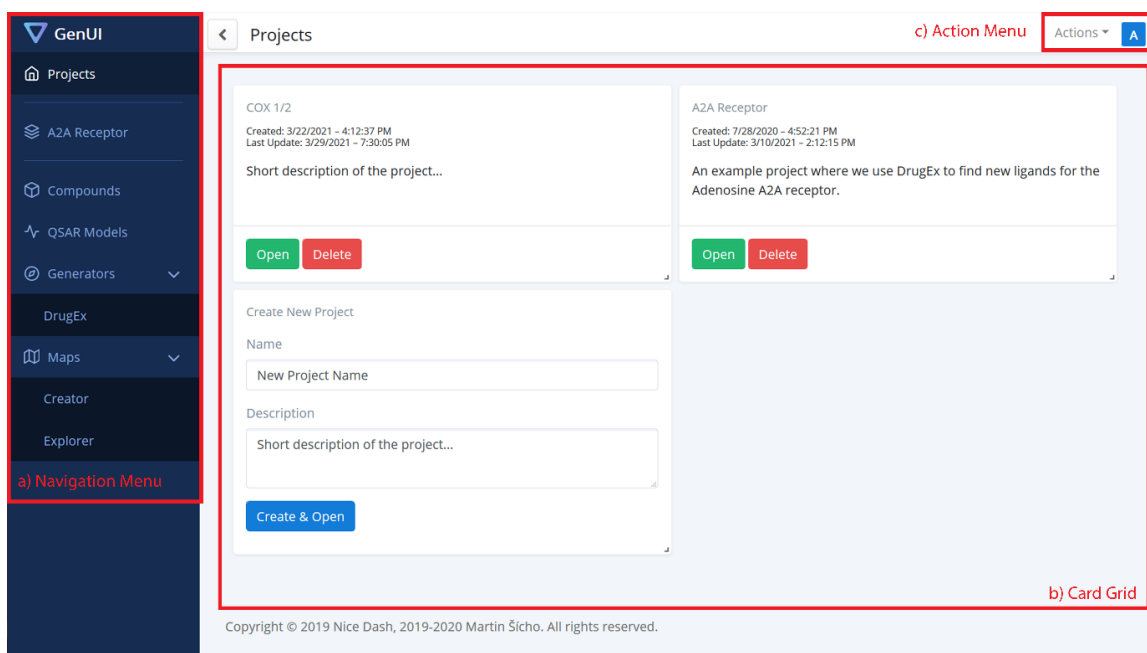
GenUI

Projects

A2A Receptor

Compounds

QSAR Models

Generators

DrugEx

Maps

Creator

Explorer

a) Navigation Menu

Projects

c) Action Menu

Actions

A

COX 1/2

Created: 3/22/2021 – 4:12:37 PM
Last Update: 3/29/2021 – 7:30:05 PM

Short description of the project...

Open Delete

A2A Receptor

Created: 7/28/2020 – 4:52:21 PM
Last Update: 3/10/2021 – 2:12:15 PM

An example project where we use DrugEx to find new ligands for the Adenosine A2A receptor.

Open Delete

Create New Project

Name

New Project Name

Description

Short description of the project...

Create & Open

b) Card Grid

Copyright © 2019 Nice Dash, 2019-2020 Martin Šícho. All rights reserved.